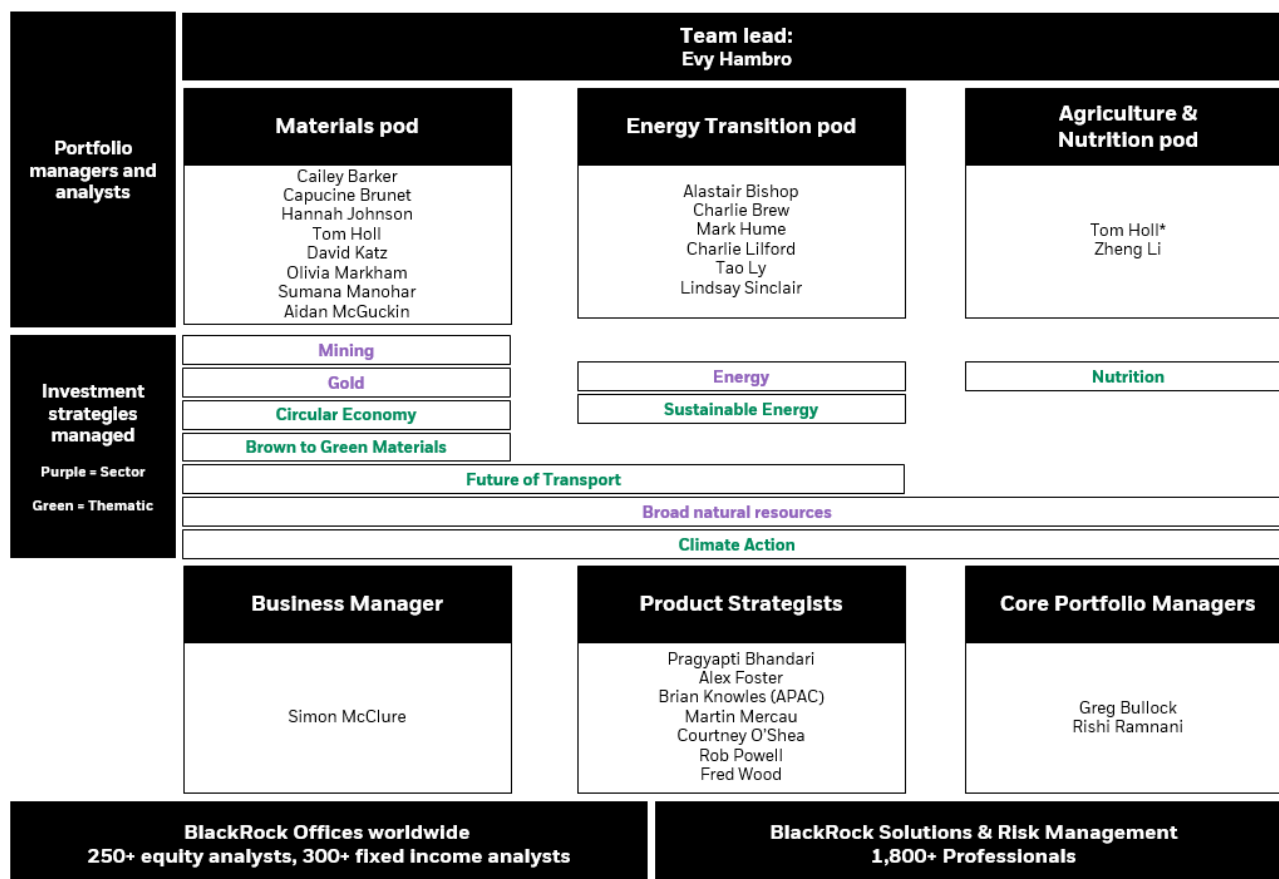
Team lead:
Evy Hambro

Portfolio managers and analysts

Materials pod

Cailey Barker
Capucine Brunet
Hannah Johnson
Tom Holl
David Katz
Olivia Markham
Sumana Manohar
Aidan McGuckin

Energy Transition pod

Alastair Bishop
Charlie Brew
Mark Hume
Charlie Lilford
Tao Ly
Lindsay Sinclair

Agriculture & Nutrition pod

Tom Holl*
Zheng Li

Investment strategies managed

Purple = Sector

Green = Thematic

Mining

Gold

Circular Economy

Brown to Green Materials

Energy

Sustainable Energy

Nutrition

Future of Transport

Broad natural resources

Climate Action

Business Manager

Simon McClure

Product Strategists

Pragyapti Bhandari
Alex Foster
Brian Knowles (APAC)
Martin Mercau
Courtney O'Shea
Rob Powell
Fred Wood

Core Portfolio Managers

Greg Bullock
Rishi Ramnani

BlackRock Offices worldwide
250+ equity analysts, 300+ fixed income analysts

BlackRock Solutions & Risk Management
1,800+ Professionals